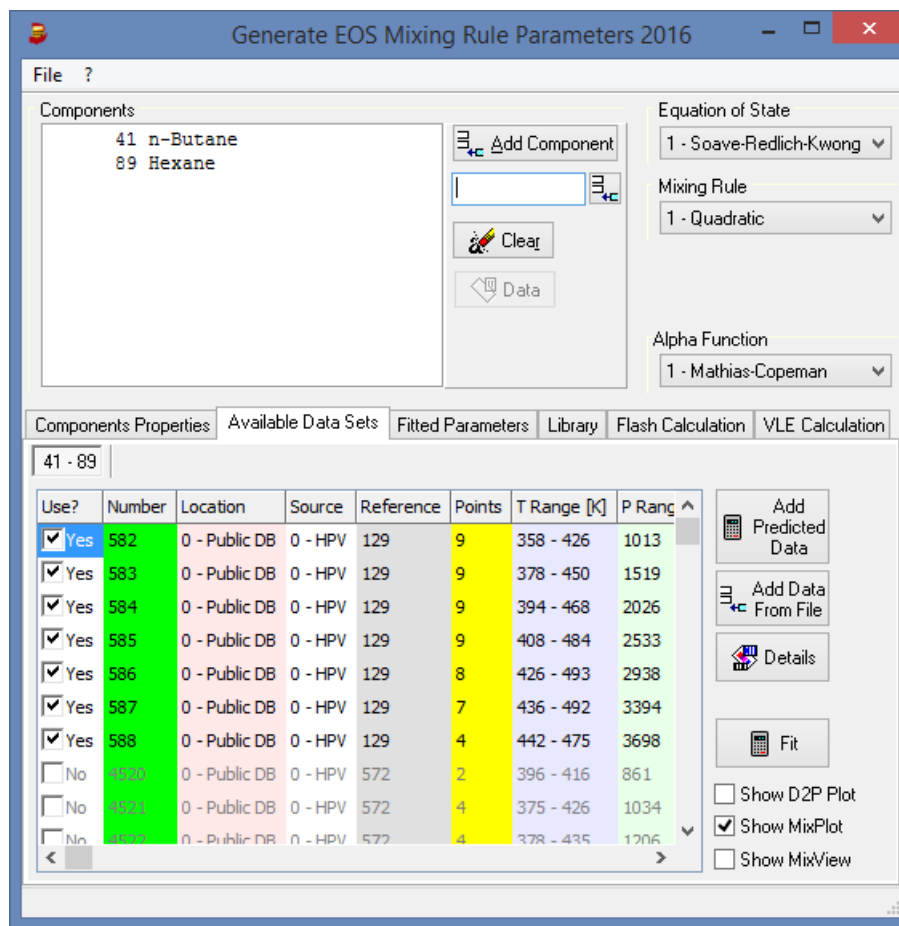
Generate EOS Mixing Rule Parameters 2016

File ?

Components

41 n-Butane
89 Hexane

Add Component

Clear

Data

Equation of State
1 - Soave-Redlich-Kwong

Mixing Rule
1 - Quadratic

Alpha Function
1 - Mathias-Copeman

Components Properties | Available Data Sets | Fitted Parameters | Library | Flash Calculation | VLE Calculation

41 - 89

| Use? | Number | Location | Source | Reference | Points | T Range [K] | P Rang |
|---|---|---|---|---|---|---|---|
| Yes | 582 | 0 - Public DB | 0 - HPV | 129 | 9 | 358 - 426 | 1013 |
| Yes | 583 | 0 - Public DB | 0 - HPV | 129 | 9 | 378 - 450 | 1519 |
| Yes | 584 | 0 - Public DB | 0 - HPV | 129 | 9 | 394 - 468 | 2026 |
| Yes | 585 | 0 - Public DB | 0 - HPV | 129 | 9 | 408 - 484 | 2533 |
| Yes | 586 | 0 - Public DB | 0 - HPV | 129 | 8 | 426 - 493 | 2938 |
| Yes | 587 | 0 - Public DB | 0 - HPV | 129 | 7 | 436 - 492 | 3394 |
| Yes | 588 | 0 - Public DB | 0 - HPV | 129 | 4 | 442 - 475 | 3698 |
| No | 4520 | 0 - Public DB | 0 - HPV | 572 | 2 | 396 - 416 | 861 |
| No | 4521 | 0 - Public DB | 0 - HPV | 572 | 4 | 375 - 426 | 1034 |
| No | 4522 | 0 - Public DB | 0 - HPV | 572 | 4 | 378 - 435 | 1206 |

Add Predicted Data

Add Data From File

Details

Fit

Show D2P Plot
Show MixPlot
Show MixView